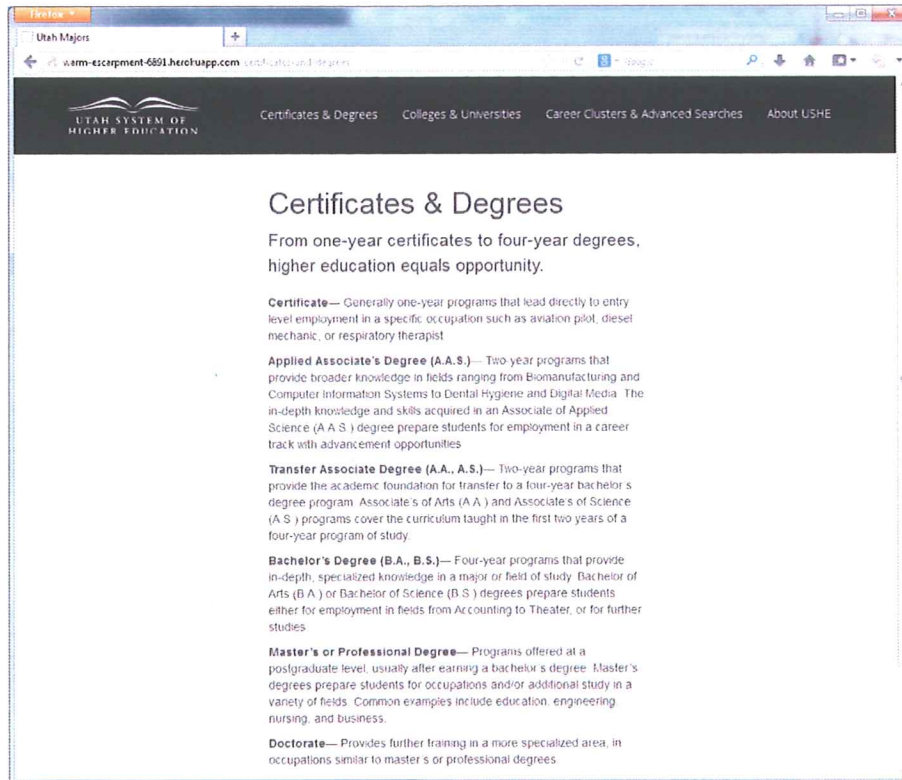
Firefox

Utah Majors

warm-escarpment-6891.herokuapp.com/certificates-and-degrees

Google

UTAH SYSTEM OF HIGHER EDUCATION

Certificates & Degrees   Colleges & Universities   Career Clusters & Advanced Searches   About USHE

Certificates & Degrees

From one-year certificates to four-year degrees, higher education equals opportunity.

Certificate— Generally one-year programs that lead directly to entry level employment in a specific occupation such as aviation pilot, diesel mechanic, or respiratory therapist

Applied Associate's Degree (A.A.S.)— Two-year programs that provide broader knowledge in fields ranging from Biomanufacturing and Computer Information Systems to Dental Hygiene and Digital Media. The in-depth knowledge and skills acquired in an Associate of Applied Science (A.A.S.) degree prepare students for employment in a career track with advancement opportunities

Transfer Associate Degree (A.A., A.S.)— Two-year programs that provide the academic foundation for transfer to a four-year bachelor's degree program. Associate's of Arts (A.A.) and Associate's of Science (A.S.) programs cover the curriculum taught in the first two years of a four-year program of study.

Bachelor's Degree (B.A., B.S.)— Four-year programs that provide in-depth, specialized knowledge in a major or field of study. Bachelor of Arts (B.A.) or Bachelor of Science (B.S.) degrees prepare students either for employment in fields from Accounting to Theater, or for further studies.

Master's or Professional Degree— Programs offered at a postgraduate level, usually after earning a bachelor's degree. Master's degrees prepare students for occupations and/or additional study in a variety of fields. Common examples include education, engineering, nursing, and business.

Doctorate— Provides further training in a more specialized area, in occupations similar to master's or professional degrees.